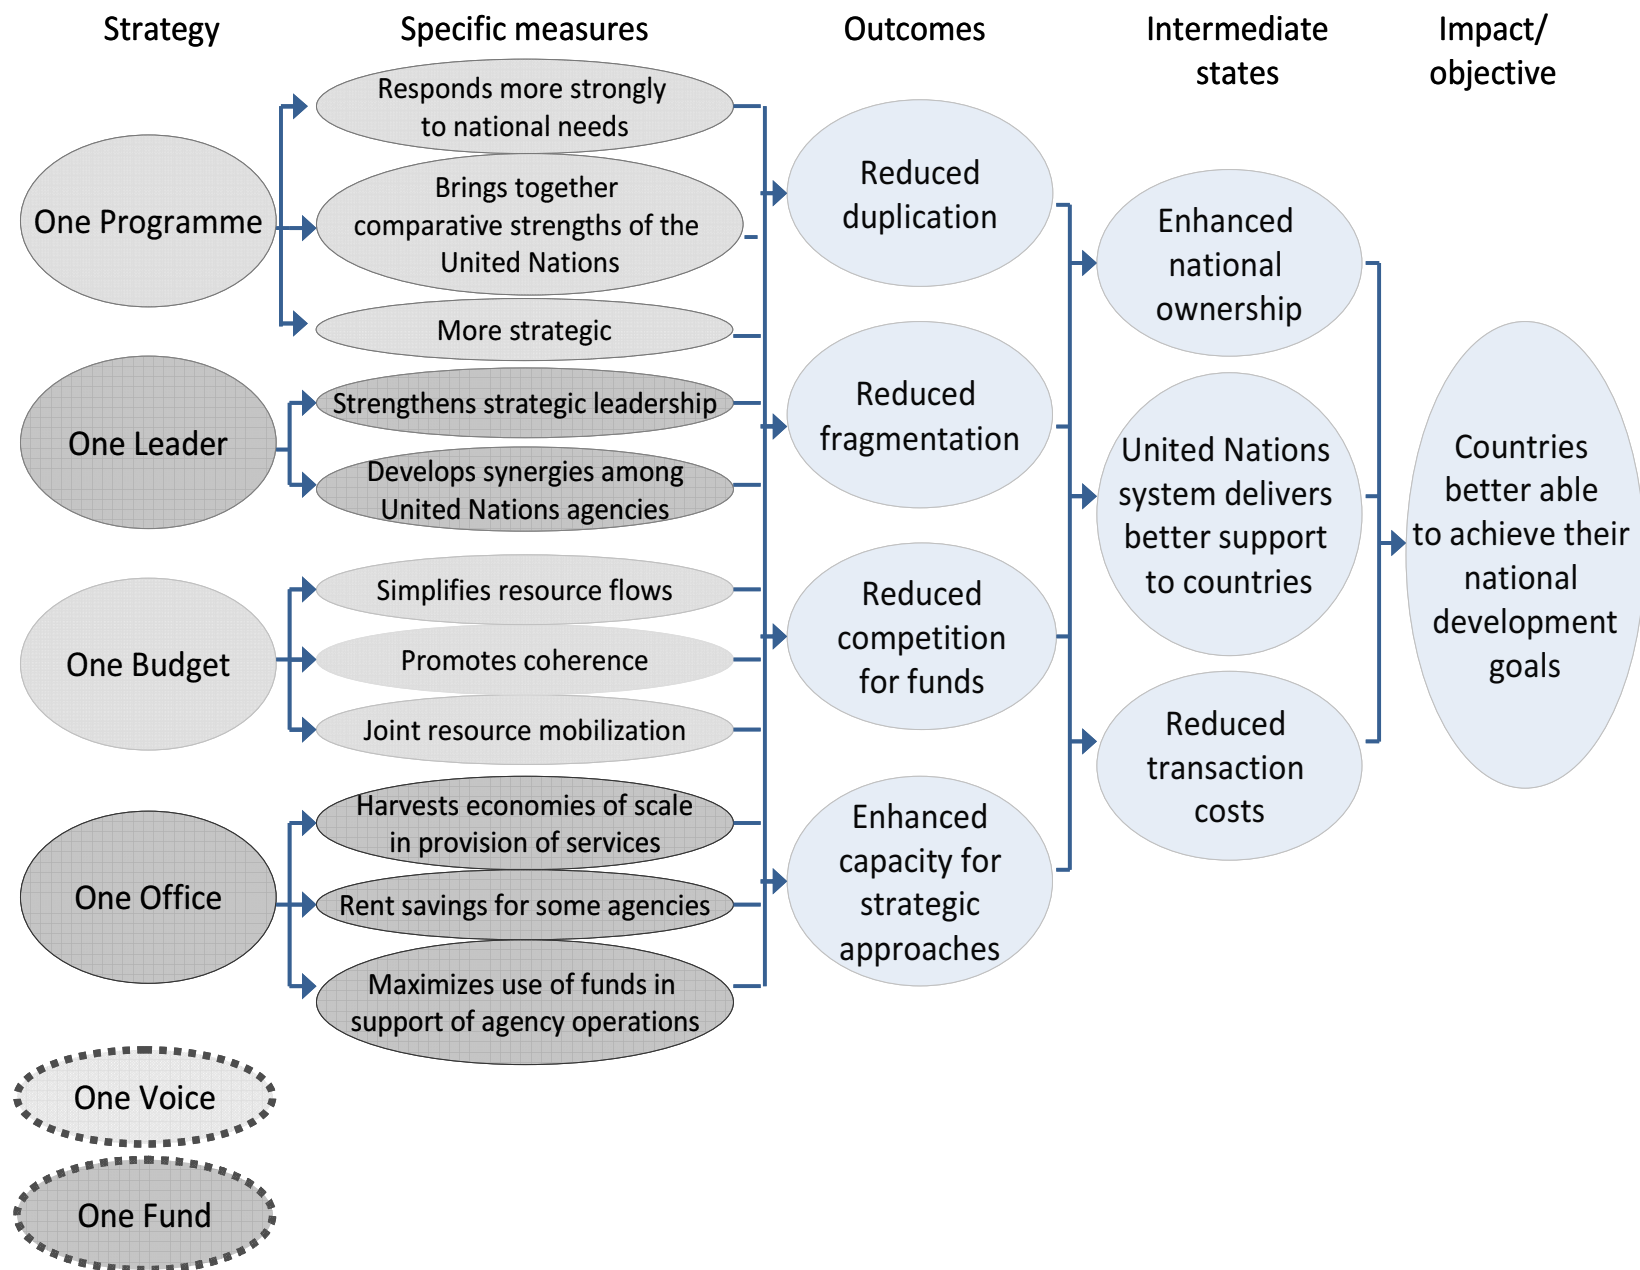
Strategy

Specific measures

Outcomes

Intermediate states

Impact/ objective

One Programme

Responds more strongly to national needs

Brings together comparative strengths of the United Nations

More strategic

One Leader

Strengthens strategic leadership

Develops synergies among United Nations agencies

One Budget

Simplifies resource flows

Promotes coherence

Joint resource mobilization

One Office

Harvests economies of scale in provision of services

Rent savings for some agencies

Maximizes use of funds in support of agency operations

One Voice

One Fund

Reduced duplication

Reduced fragmentation

Reduced competition for funds

Enhanced capacity for strategic approaches

Enhanced national ownership

United Nations system delivers better support to countries

Reduced transaction costs

Countries better able to achieve their national development goals